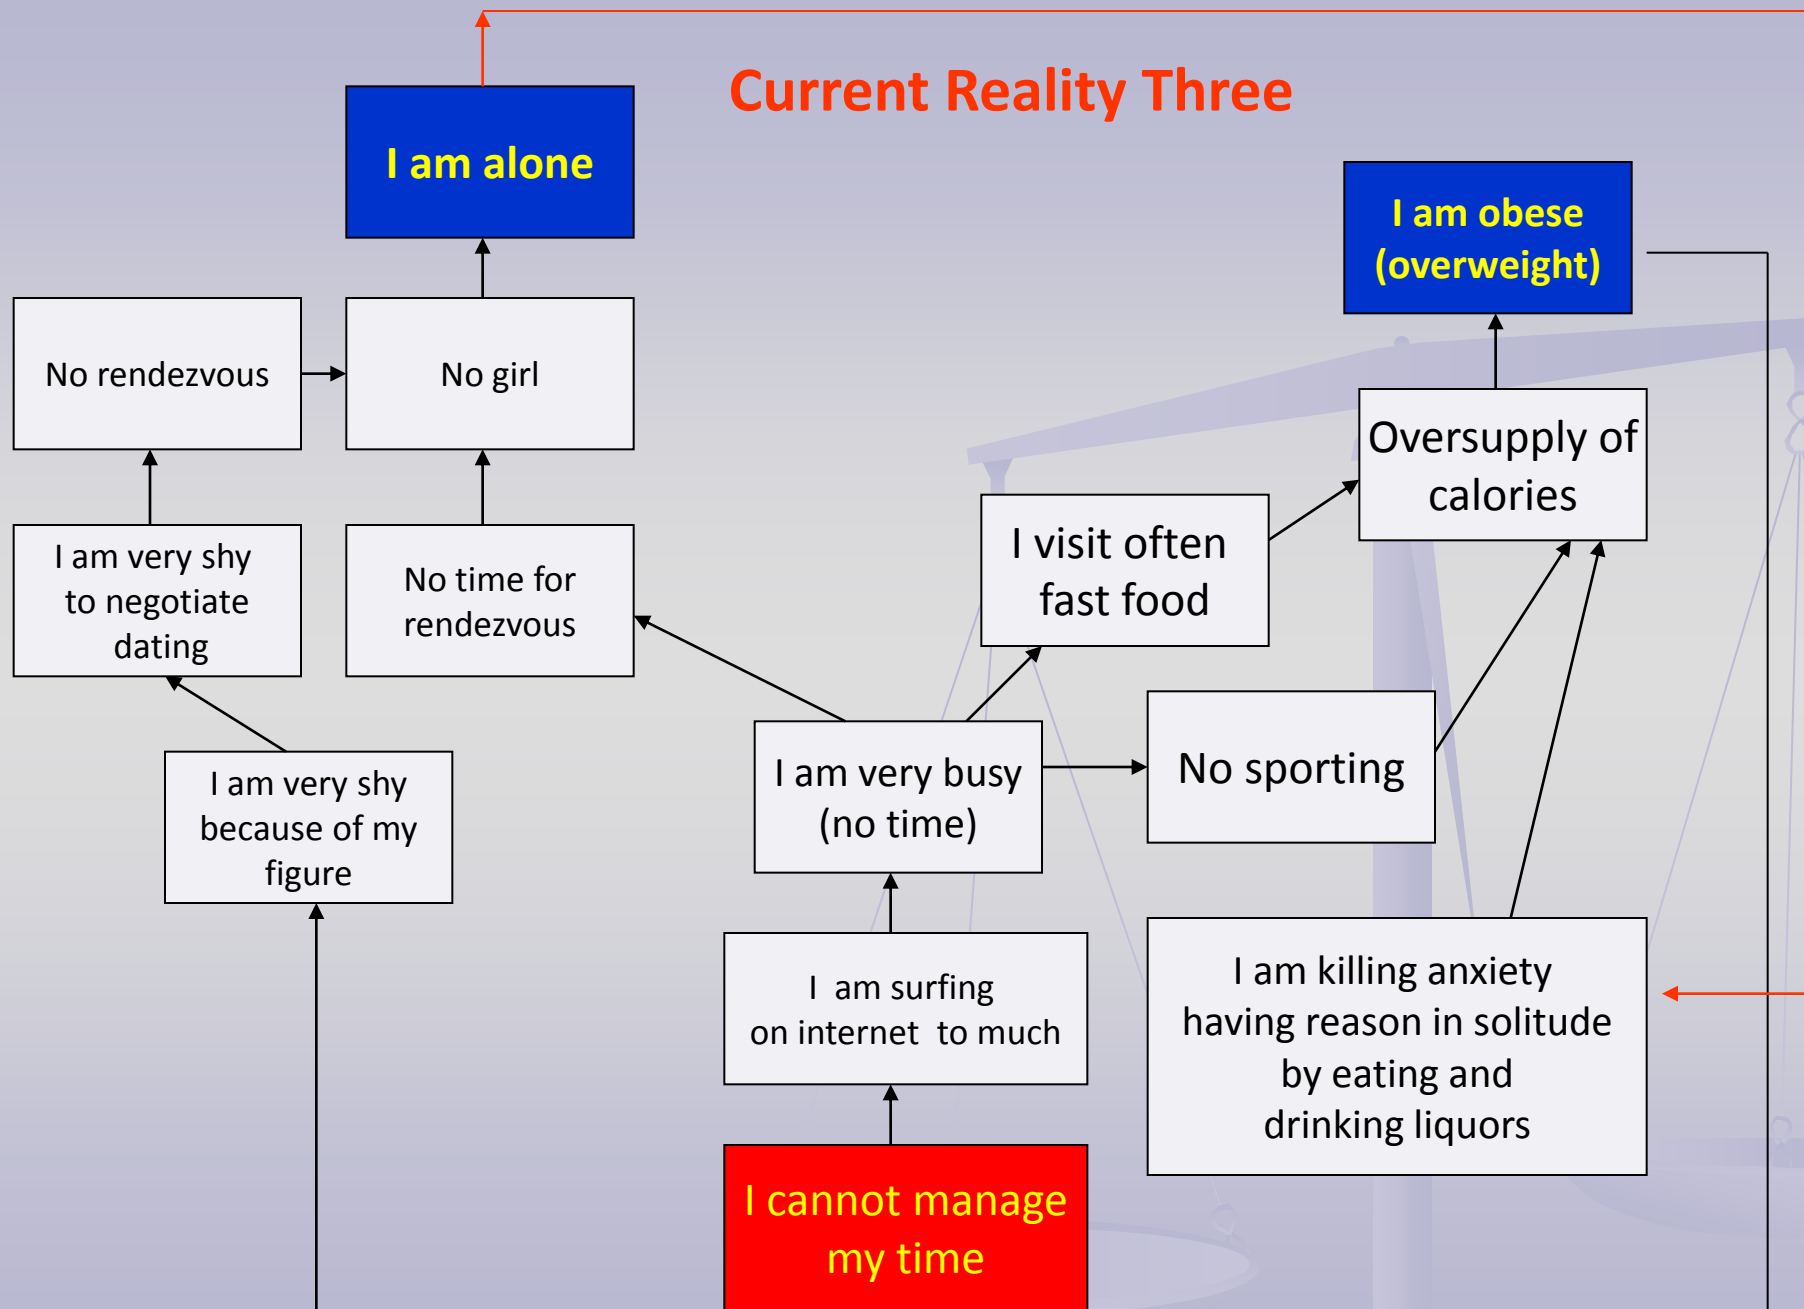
Current Reality Three

I am alone

I am obese (overweight)

No rendezvous

No girl

Oversupply of calories

I visit often fast food

I am very shy to negotiate dating

No time for rendezvous

No sporting

I am very busy (no time)

I am very shy because of my figure

I am surfing on internet to much

I am killing anxiety having reason in solitude by eating and drinking liquors

I cannot manage my time